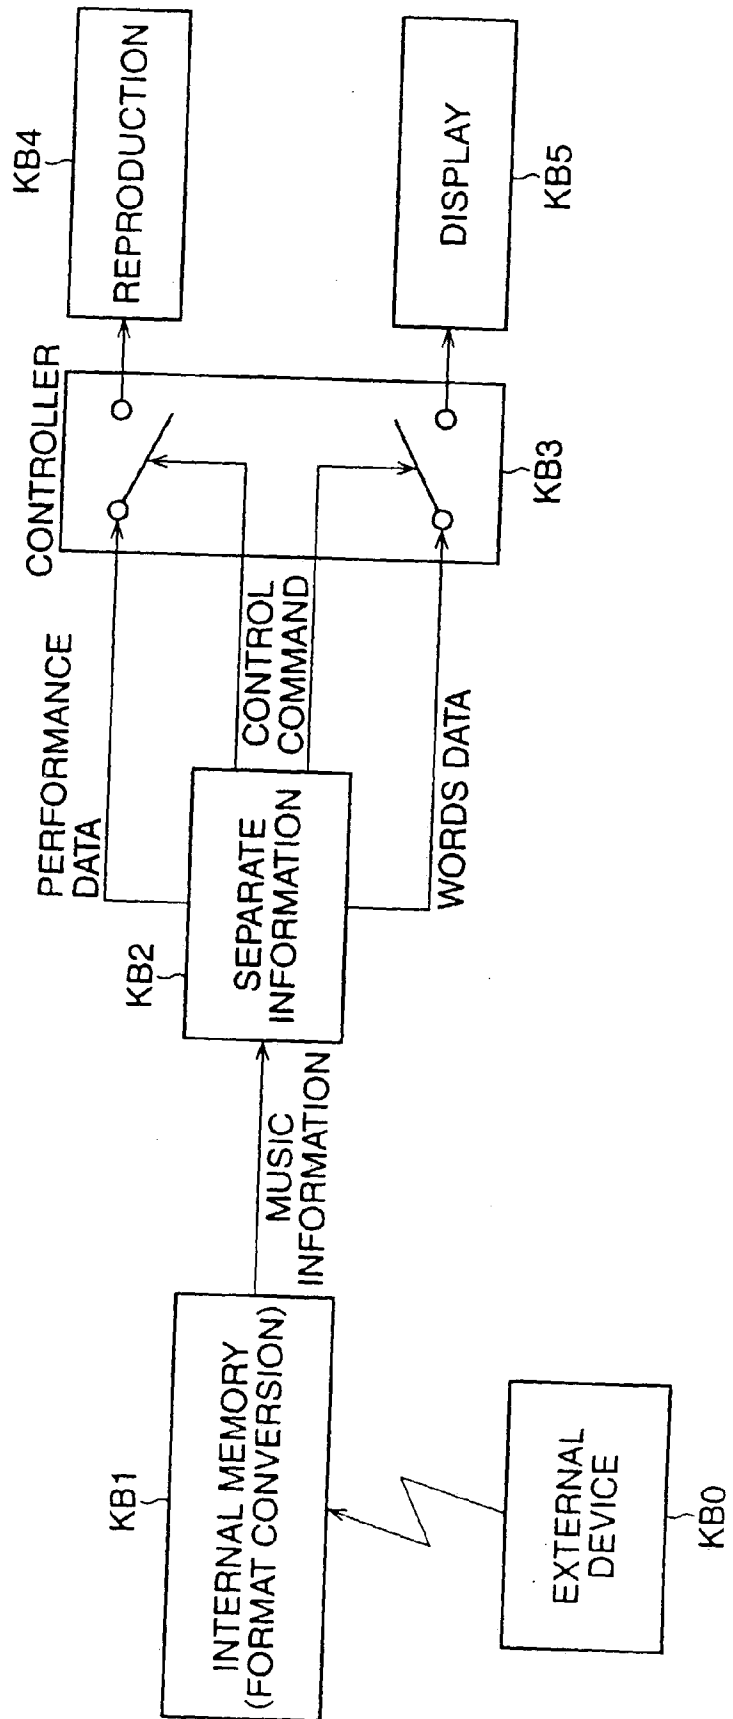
KB1
INTERNAL MEMORY (FORMAT CONVERSION)

KB0
EXTERNAL DEVICE

MUSIC INFORMATION

KB2
SEPARATE INFORMATION

PERFORMANCE DATA

CONTROL COMMAND

WORDS DATA

CONTROLLER

KB3

KB4
REPRODUCTION

DISPLAY
KB5